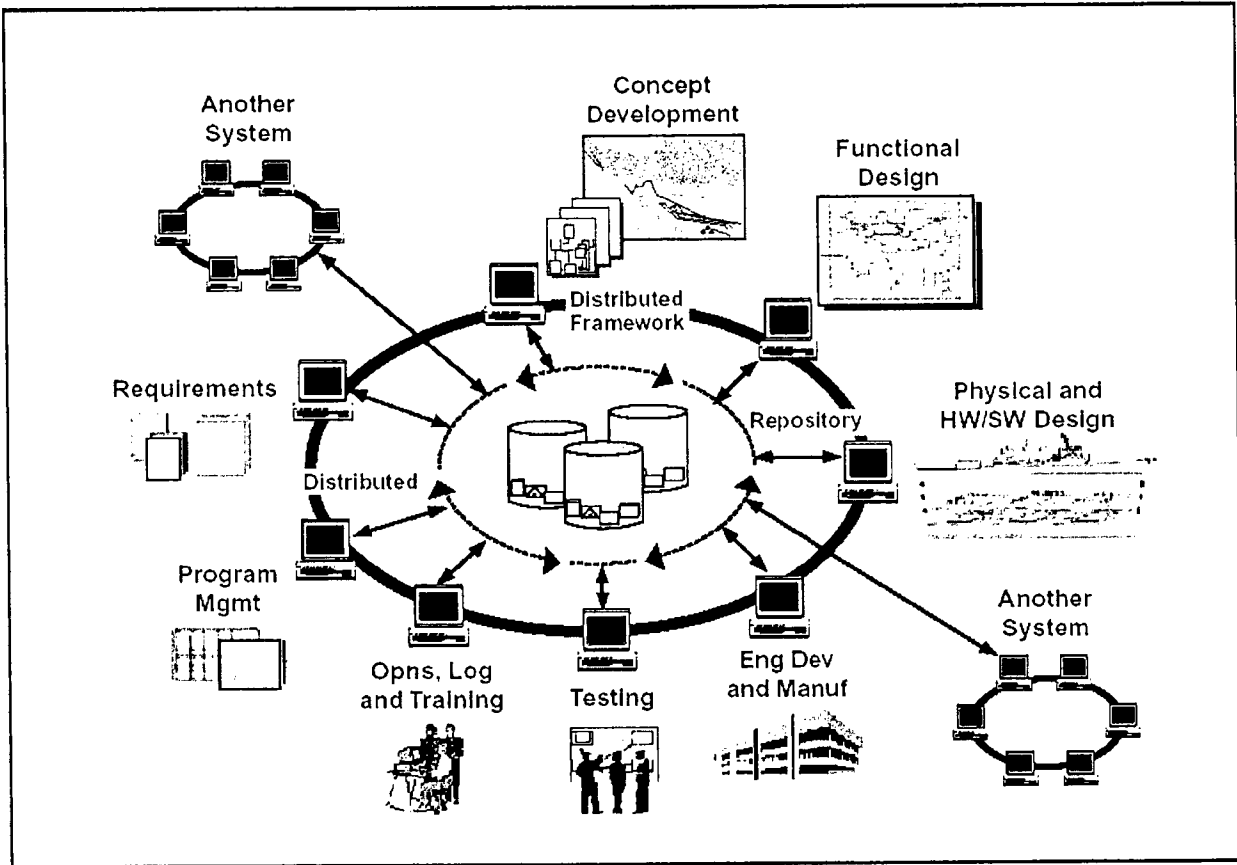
Another System

Concept Development

Functional Design

Distributed Framework

Requirements

Repository

Physical and HW/SW Design

Distributed

Program Mgmt

Opns, Log and Training

Testing

Eng Dev and Manuf

Another System